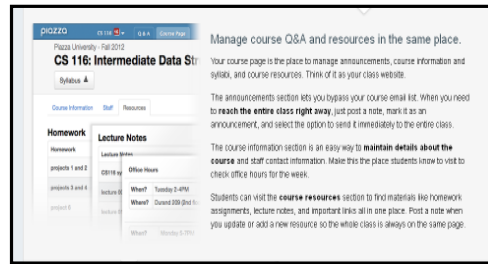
piazza CS 116 Q & A Course Page

Piazza University · Fall 2012

CS 116: Intermediate Data Str

Syllabus

Course Information Staff Resources

Homework

Homework

projects 1 and 2

projects 3 and 4

project 5

Lecture Notes

Lecture Notes

CS116 sy

lecture 0

lecture 0

Office Hours

When? Tuesday 2-4PM

Where? Durand 209 (2nd fl

Manage course Q&A and resources in the same place.

Your course page is the place to manage announcements, course information and syllabi, and course resources. Think of it as your class website.

The announcements section lets you bypass your course email list. When you need to **reach the entire class right away**, just post a note, mark it as an announcement, and select the option to send it immediately to the entire class.

The course information section is an easy way to **maintain details about the course** and staff contact information. Make this the place students know to visit to check office hours for the week.

Students can visit the **course resources** section to find materials like homework assignments, lecture notes, and important links all in one place. Post a note when you update or add a new resource so the whole class is always on the same page.